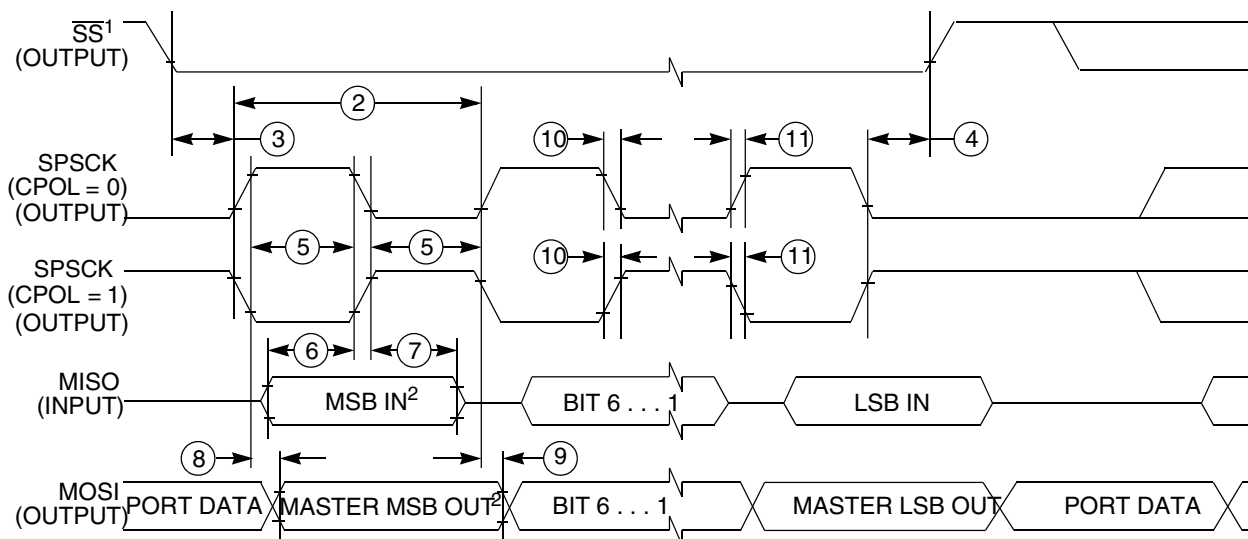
$\overline{SS}^1$
(OUTPUT)

2

3

10

11

4

SPSCK
(CPOL = 0)
(OUTPUT)

5

5

SPSCK
(CPOL = 1)
(OUTPUT)

10

11

6

7

MISO
(INPUT)

MSB IN$^2$

BIT 6 . . . 1

LSB IN

8

9

MOSI
(OUTPUT)

PORT DATA

MASTER MSB OUT$^2$

BIT 6 . . . 1

MASTER LSB OUT

PORT DATA